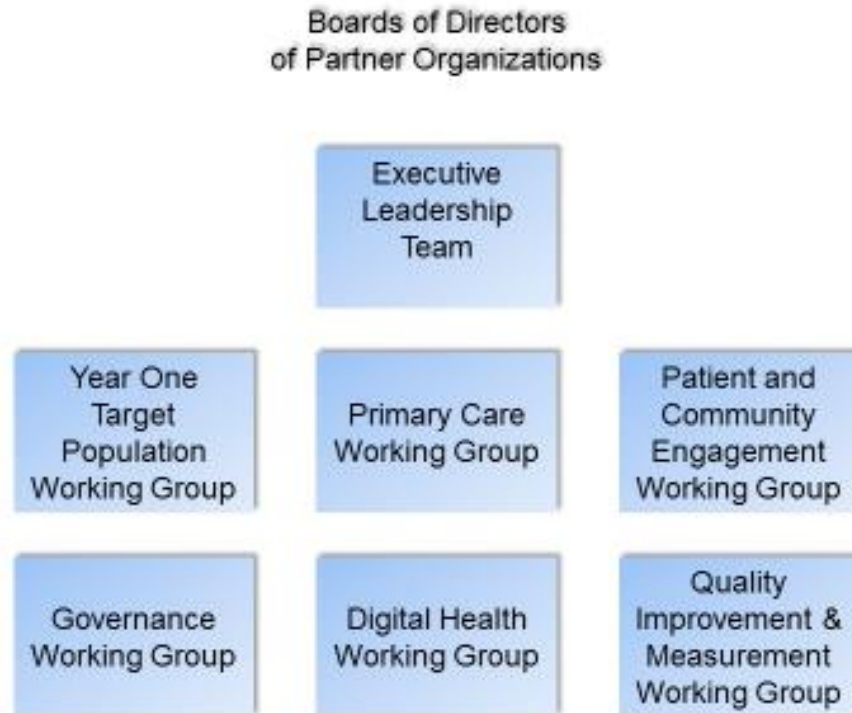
Boards of Directors
of Partner Organizations

Executive Leadership Team

Year One Target Population Working Group

Primary Care Working Group

Patient and Community Engagement Working Group

Governance Working Group

Digital Health Working Group

Quality Improvement & Measurement Working Group